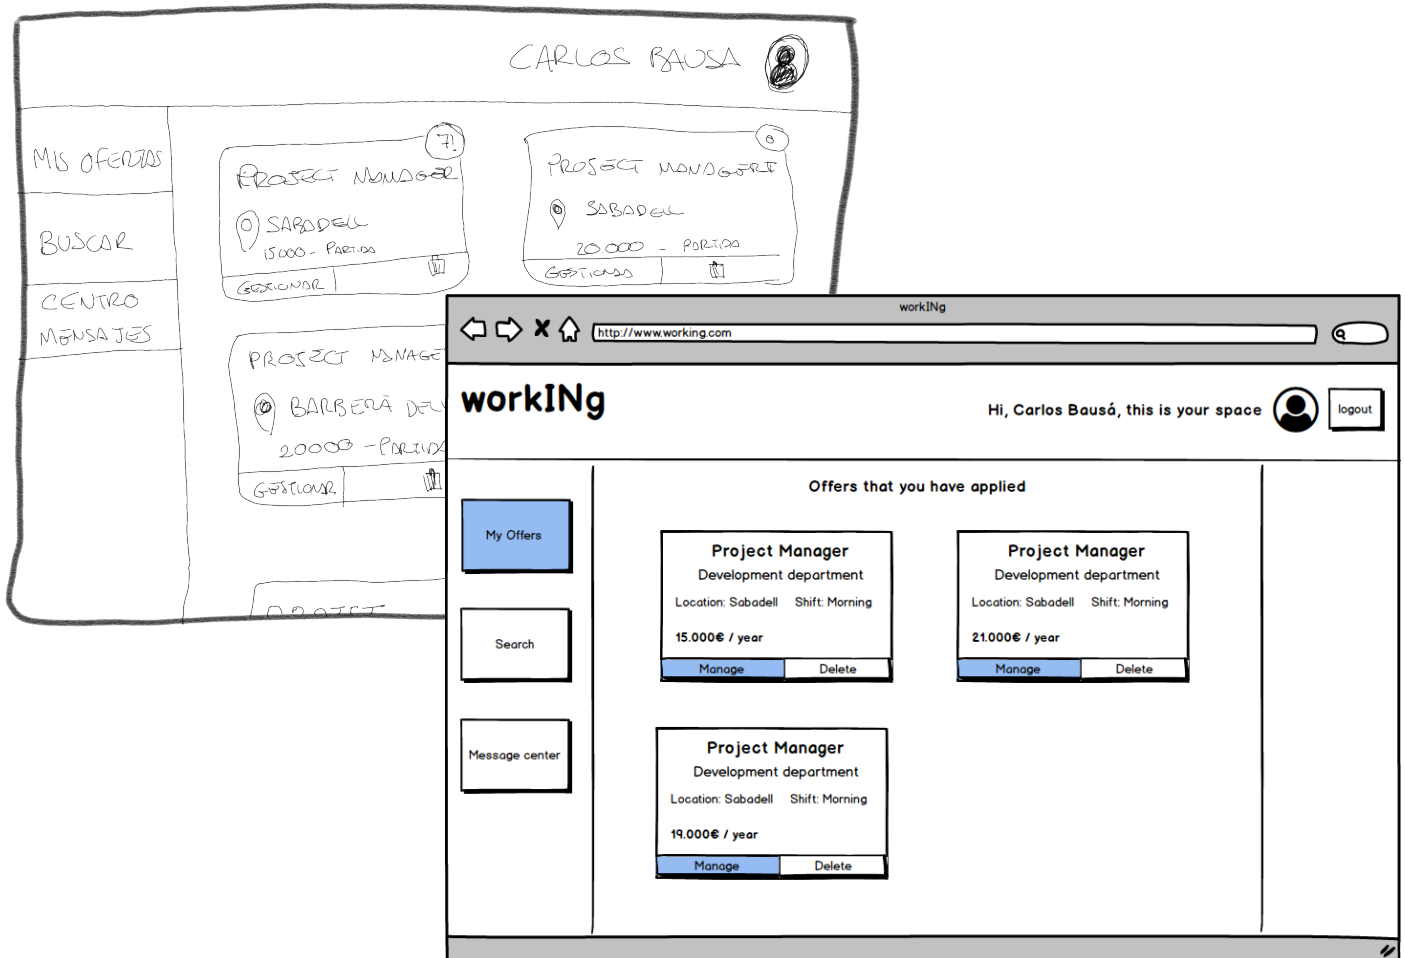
CARLOS BAUSA

MIS OFERTAS

BUSCAR

CENTRO MENSAJES

PROJECT MANAGER
7
SABADELL
15.000 - PARTIDA
GESTIONAR

PROJECT MANAGER
0
SABADELL
20.000 - PARTIDA
GESTIONAR

PROJECT MANAGE
BARBERÀ DEL
20000 - PARTIDA
GESTIONAR

PROJECT

workINg

http://www.working.com

workINg

Hi, Carlos Bausá, this is your space

logout

My Offers

Search

Message center

Offers that you have applied

Project Manager
Development department
Location: Sabadell Shift: Morning
15.000€ / year
Manage Delete

Project Manager
Development department
Location: Sabadell Shift: Morning
21.000€ / year
Manage Delete

Project Manager
Development department
Location: Sabadell Shift: Morning
19.000€ / year
Manage Delete